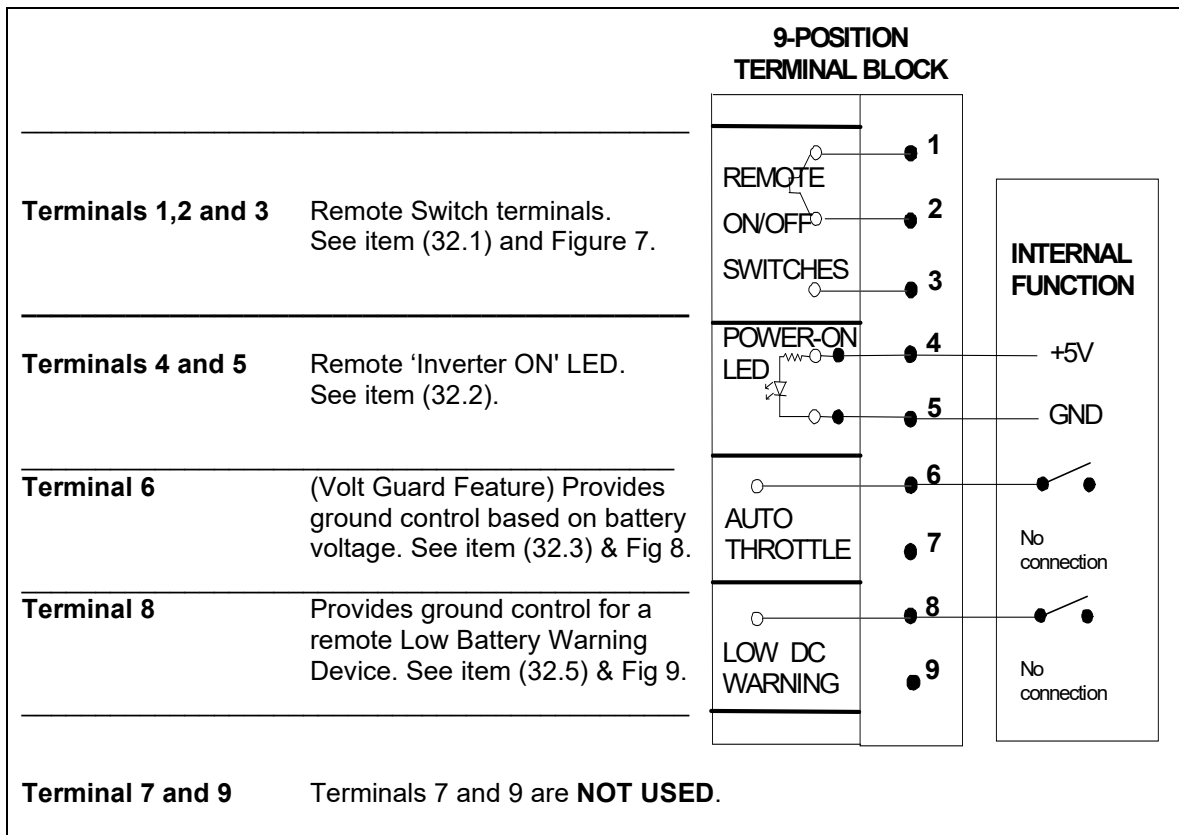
9-POSITION TERMINAL BLOCK

Terminals 1,2 and 3 Remote Switch terminals. See item (32.1) and Figure 7.

Terminals 4 and 5 Remote 'Inverter ON' LED. See item (32.2).

Terminal 6 (Volt Guard Feature) Provides ground control based on battery voltage. See item (32.3) & Fig 8.

Terminal 8 Provides ground control for a remote Low Battery Warning Device. See item (32.5) & Fig 9.

REMOTE ON/OFF SWITCHES

1
2
3

POWER-ON LED

4
5

AUTO THROTTLE

6
7

LOW DC WARNING

8
9

INTERNAL FUNCTION

+5V

GND

No connection

No connection

Terminal 7 and 9 Terminals 7 and 9 are **NOT USED**.